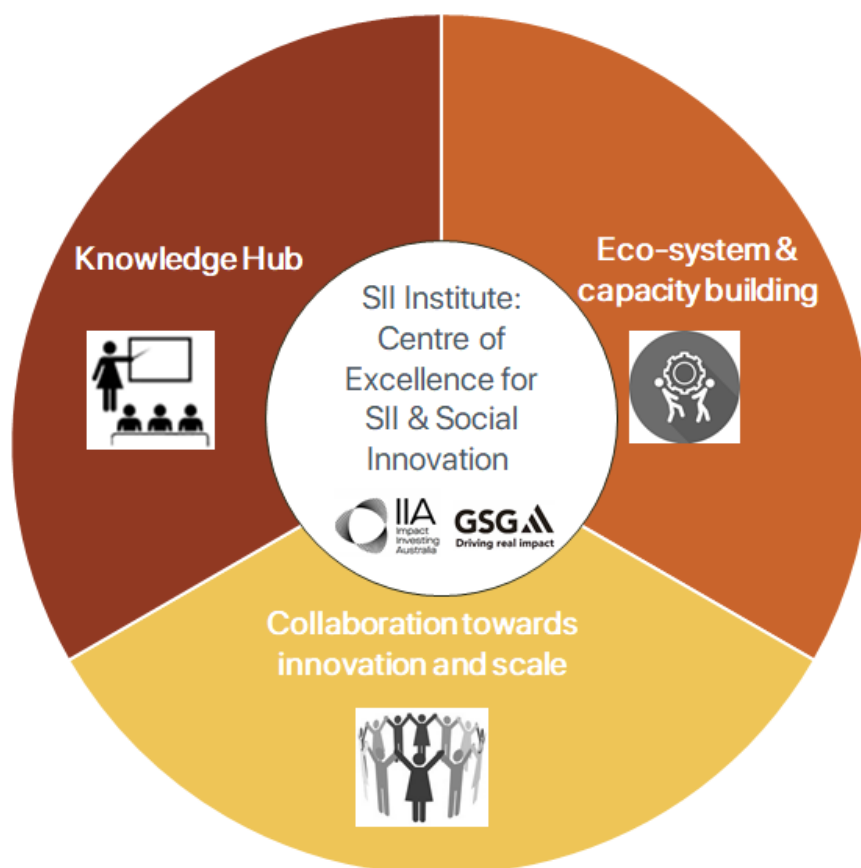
Knowledge Hub

SII Institute: Centre of Excellence for SII & Social Innovation

IIA Impact Investing Australia

GSG Driving real impact

Eco-system & capacity building

Collaboration towards innovation and scale